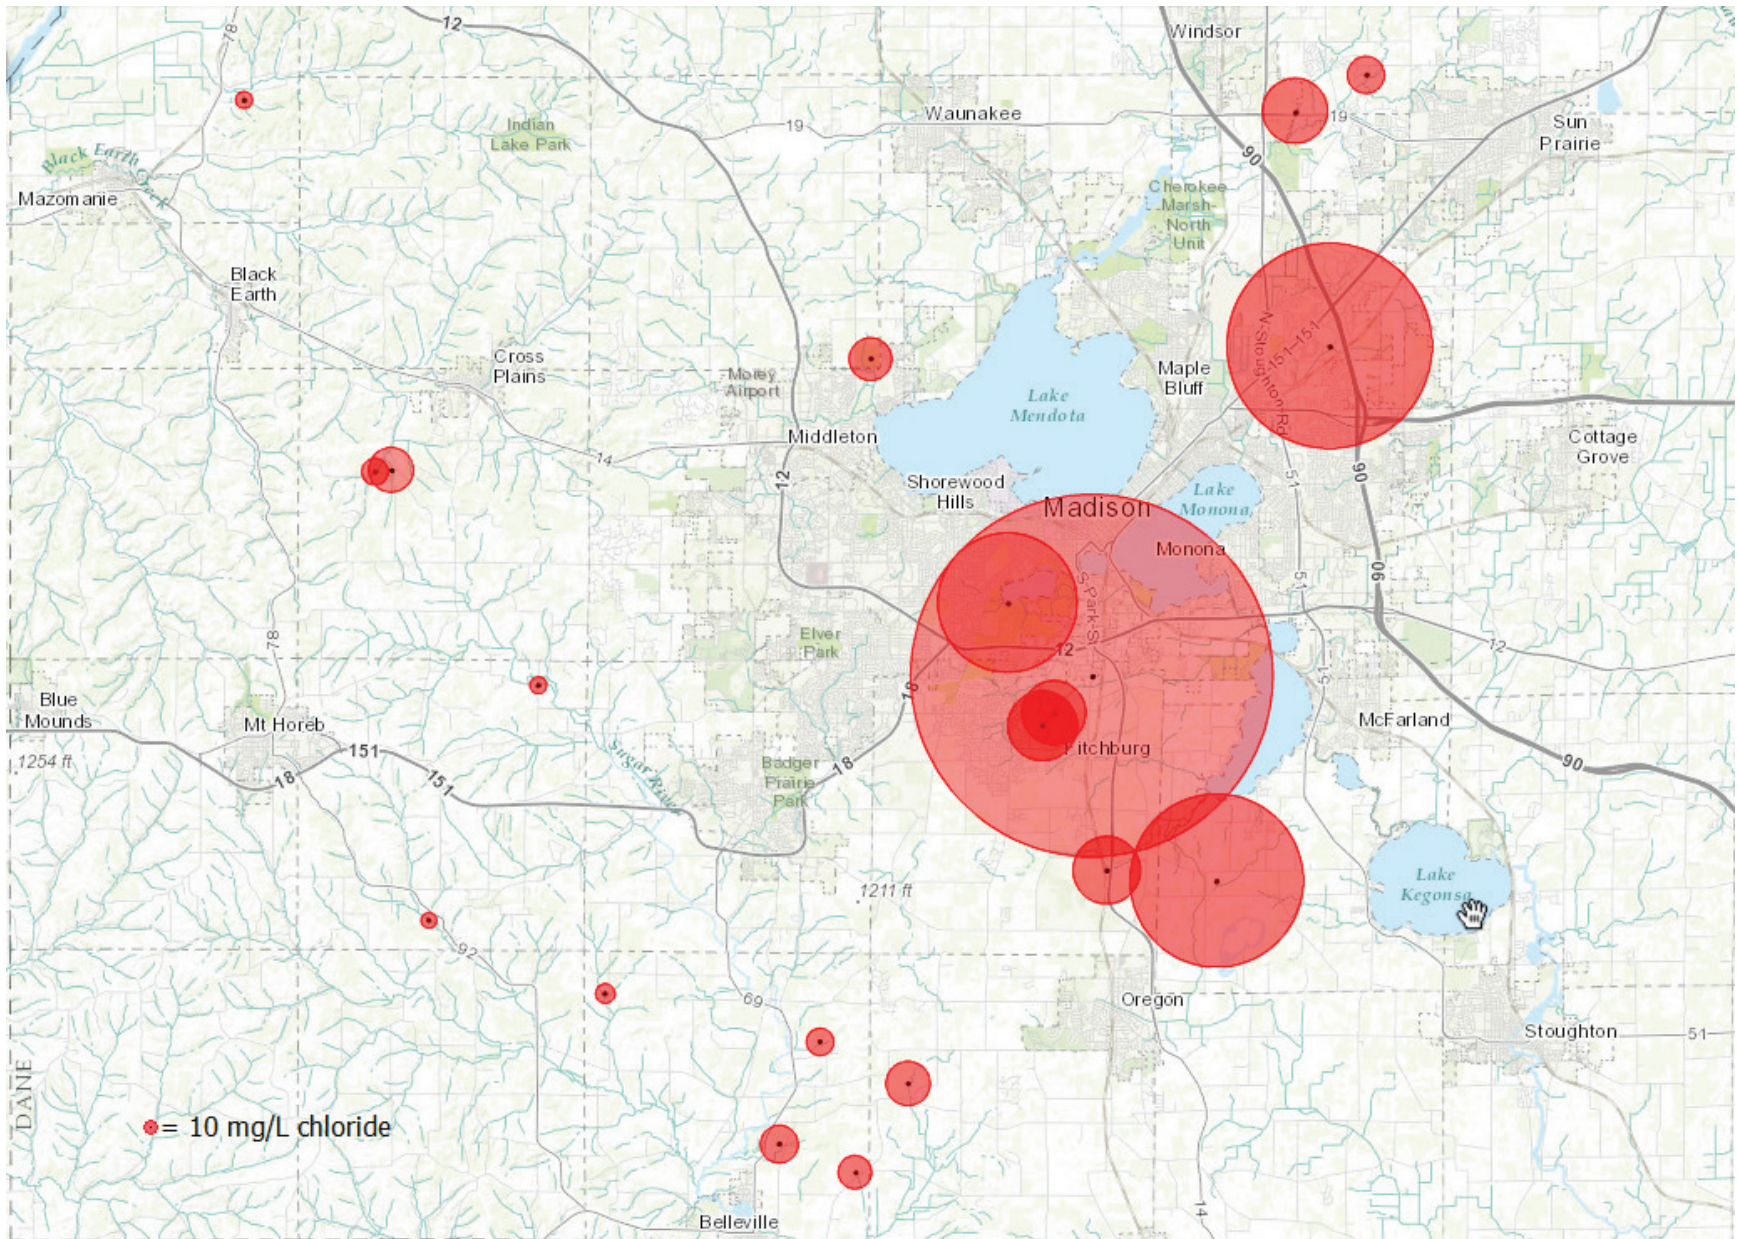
12
78
Windsor
Waunakee
19
19
Sun Prairie
Indian Lake Park
Black Earth Creek
Mazomanie
90
Cherokee Marsh-North Unit
Black Earth
Cross Plains
Morey Airport
Lake Mendota
Maple Bluff
N Stoughton Rd
151
Middleton
Cottage Grove
14
12
Shorewood Hills
Lake Monona
51
90
Madison
Monona
S Park St
90
Elver Park
12
12
78
51
Blue Mounds
1254 ft
Mt Horeb
151
151
18
18
Sugar River
18
Badger Prairie Park
Fitchburg
McFarland
90
1211 ft
Lake Kegonsa
92
69
Oregon
Stoughton
51
DANE
= 10 mg/L chloride
Belleville
14